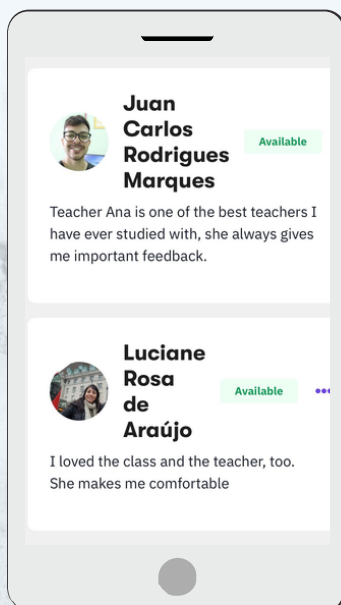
Juan Carlos Rodrigues Marques

Available

Teacher Ana is one of the best teachers I have ever studied with, she always gives me important feedback.

Luciane Rosa de Araújo

Available

I loved the class and the teacher, too. She makes me comfortable